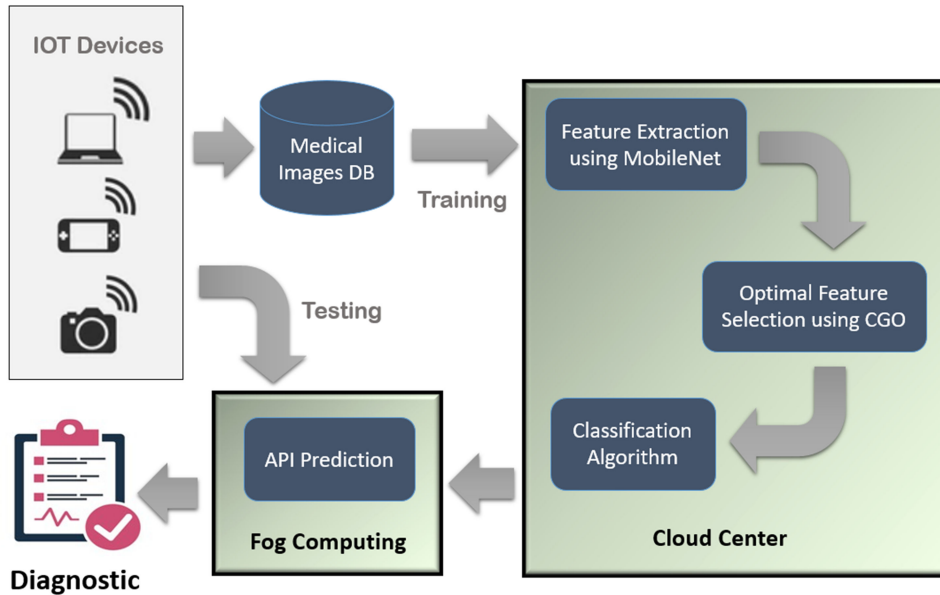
IOT Devices

Medical Images DB

Training

Feature Extraction using MobileNet

Optimal Feature Selection using CGO

Testing

Classification Algorithm

API Prediction

Fog Computing

Cloud Center

Diagnostic